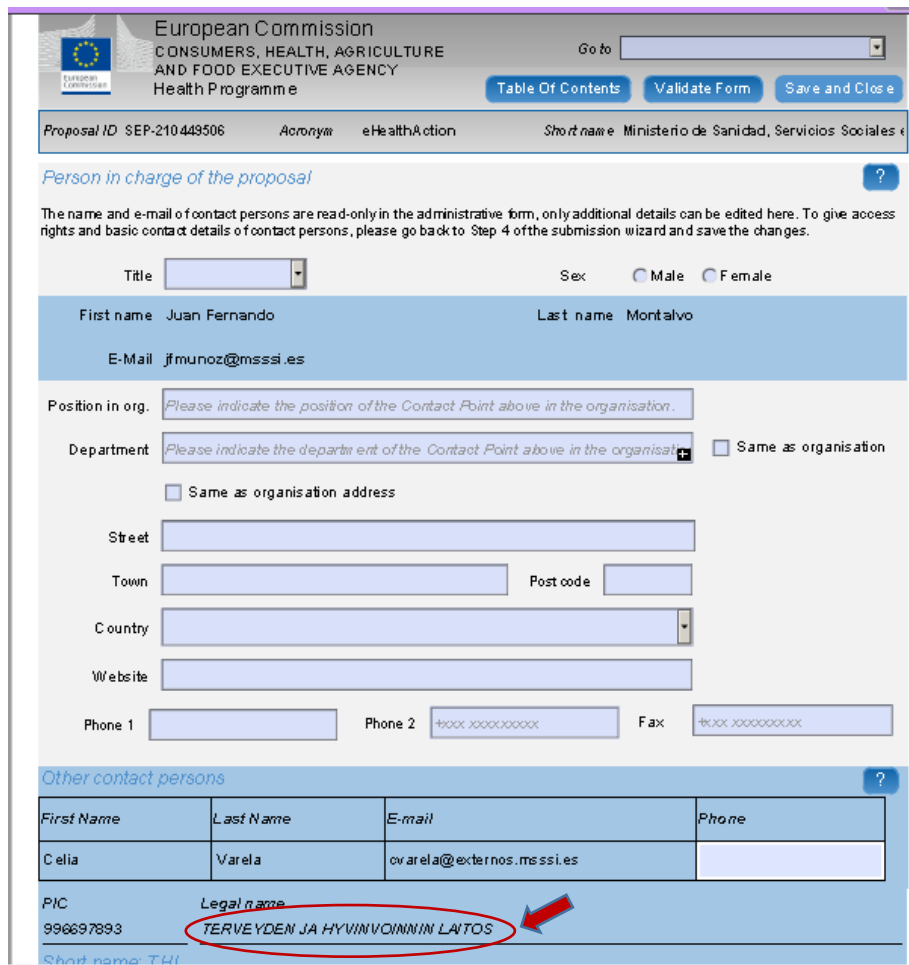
European Commission
European Commission
CONSUMERS, HEALTH, AGRICULTURE AND FOOD EXECUTIVE AGENCY
Health Programme

Go to

Table Of Contents | Validate Form | Save and Close

Proposal ID SEP-210449506 Acronym eHealthAction Short name Ministerio de Sanidad, Servicios Sociales e

Person in charge of the proposal ?

The name and e-mail of contact persons are read-only in the administrative form, only additional details can be edited here. To give access rights and basic contact details of contact persons, please go back to Step 4 of the submission wizard and save the changes.

Title

Sex Male Female

First name Juan Fernando Last name Montalvo

E-Mail jfmunoz@msssi.es

Position in org. Please indicate the position of the Contact Point above in the organisation.

Department Please indicate the department of the Contact Point above in the organisati

Same as organisation

Same as organisation address

Street

Town

Post code

Country

Website

Phone 1

Phone 2 +xxx xxxxxxxxx

Fax +xxx xxxxxxxxx

Other contact persons ?

| First Name | Last Name | E-mail | Phone |
|---|---|---|---|
| Celia | Varela | cvarela@externos.msssi.es | |

PIC
996697893

Legal name
TERVEYDEN JA HYVINVOINNIN LAITOS

Short name: THL